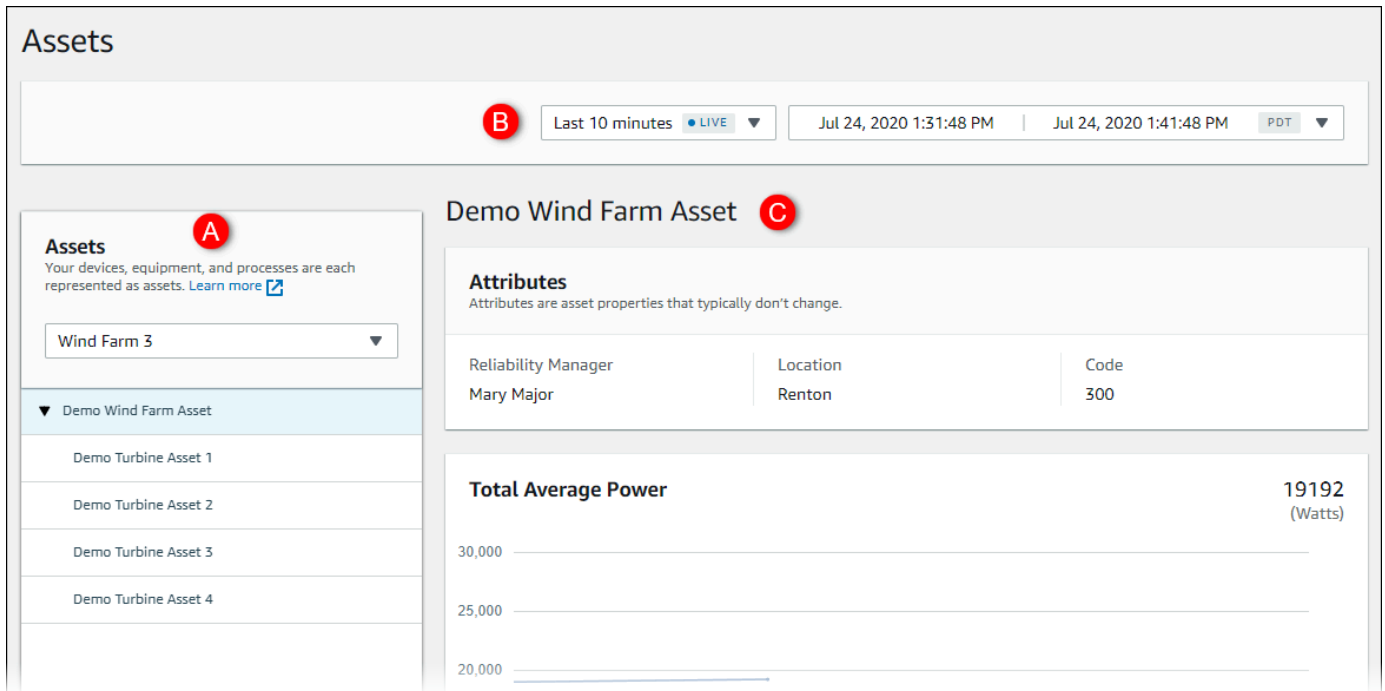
Assets

B Last 10 minutes • LIVE ▼ Jul 24, 2020 1:31:48 PM | Jul 24, 2020 1:41:48 PM PDT ▼

Assets A
Your devices, equipment, and processes are each represented as assets. Learn more

Wind Farm 3 ▼

▼ Demo Wind Farm Asset
Demo Turbine Asset 1
Demo Turbine Asset 2
Demo Turbine Asset 3
Demo Turbine Asset 4

Demo Wind Farm Asset C

Attributes
Attributes are asset properties that typically don't change.

| Reliability Manager | Location | Code |
|---|---|---|
| Mary Major | Renton | 300 |

Total Average Power
19192
(Watts)

30,000
25,000
20,000